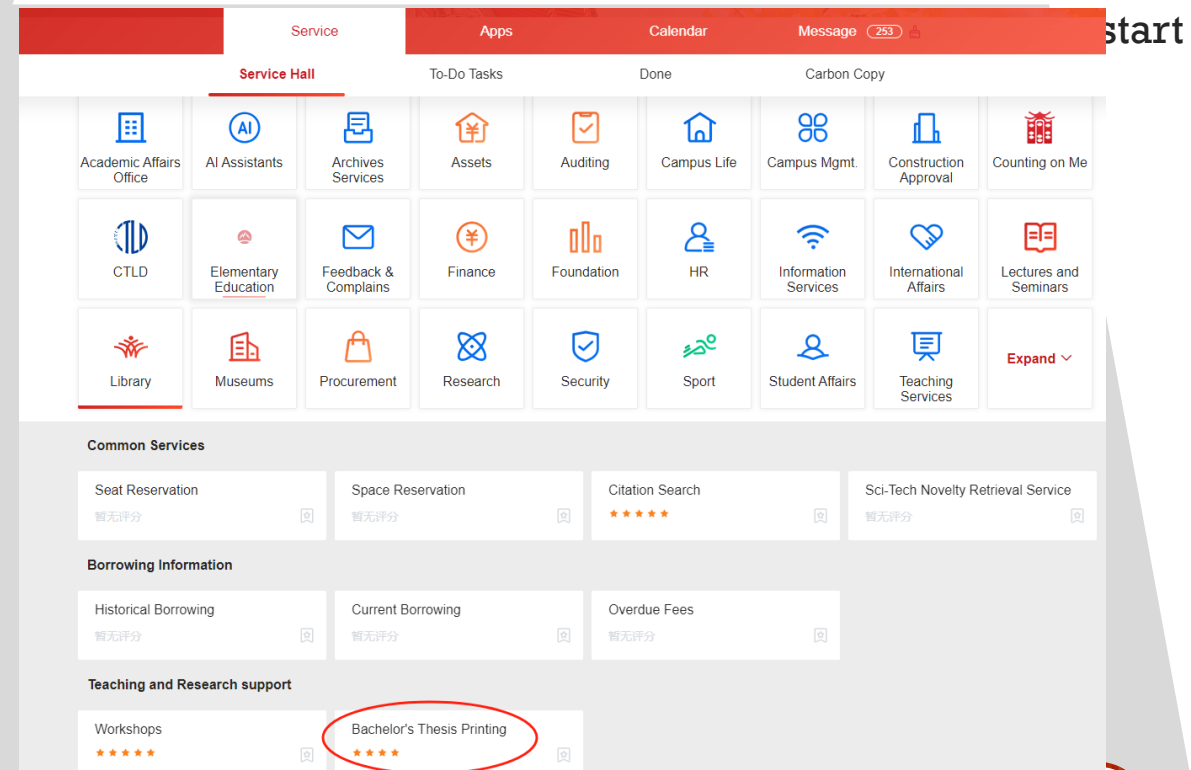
Service Apps Calendar Message 253

start

Service Hall To-Do Tasks Done Carbon Copy

Academic Affairs Office
AI Assistants
Archives Services
Assets
Auditing
Campus Life
Campus Mgmt.
Construction Approval
Counting on Me

CTLD
Elementary Education
Feedback & Complains
Finance
Foundation
HR
Information Services
International Affairs
Lectures and Seminars

Library
Museums
Procurement
Research
Security
Sport
Student Affairs
Teaching Services
Expand

Common Services

Seat Reservation
暂无评分

Space Reservation
暂无评分

Citation Search
★★★★★

Sci-Tech Novelty Retrieval Service
暂无评分

Borrowing Information

Historical Borrowing
暂无评分

Current Borrowing
暂无评分

Overdue Fees
暂无评分

Teaching and Research support

Workshops
★★★★★

Bachelor's Thesis Printing
★★★★